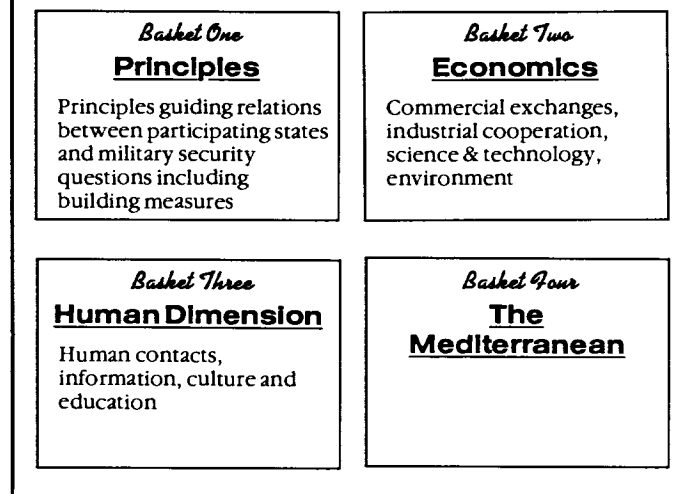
Basket One
Principles

Principles guiding relations between participating states and military security questions including building measures

Basket Two
Economics

Commercial exchanges, industrial cooperation, science & technology, environment

Basket Three
Human Dimension

Human contacts, information, culture and education

Basket Four
The Mediterranean